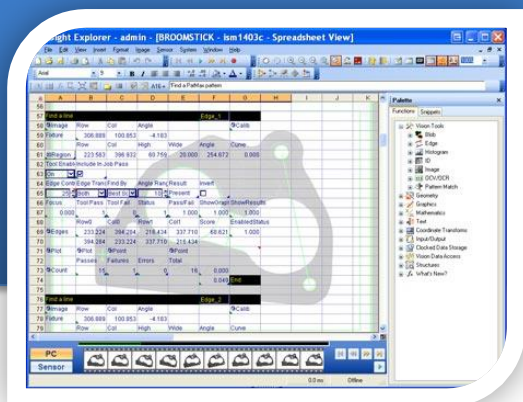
ight Explorer - admin - [BROOMSTICK - ism1403c - Spreadsheet View]

File Edit View Insert Format Image Sensor System Window Help

Arial 9 B I U

A16 Find a PatMax pattern

| | A | B | C | D | E | F | G | H | I | J | K |
|---|---|---|---|---|---|---|---|---|---|---|---|
| 57 | Find a line | | | | | Edge_1 | | | | | |
| 58 | Image | Row | Col | Angle | | | Calib | | | | |
| 59 | Fixture | 306.889 | 100.853 | 4.183 | | | | | | | |
| 60 | | Row | Col | High | Wide | Angle | Curve | | | | |
| 61 | Region | 223.583 | 396.932 | 60.759 | 20.000 | 254.672 | 0.000 | | | | |
| 62 | Tool Enabl | Include in Job Pass | | | | | | | | | |
| 63 | On | | | | | | | | | | |
| 64 | Edge Contr | Edge Trans | Find By | Angle Rang | Result | Invert | | | | | |
| 65 | 20 | Both | Best Sc | 15 | Present | | | | | | |
| 66 | Focus | Tool Pass | Tool Fail | Status | Pass/Fail | ShowGraph | ShowResults | | | | |
| 67 | 0.000 | | | 1.000 | 1.000 | 1.000 | | | | | |
| 68 | | Row0 | Col0 | Row1 | Col1 | Score | EnabledStatus | | | | |
| 69 | Edges | 233.224 | 394.254 | 218.434 | 337.710 | 60.621 | 1.000 | | | | |
| 70 | | 394.254 | 233.224 | 337.710 | 218.434 | | | | | | |
| 71 | Plot | Plot | Point | | Point | | | | | | |
| 72 | | Passes | Failures | Errors | Total | | | | | | |
| 73 | Count | 15 | 1 | 0 | 16 | 0.000 | | | | | |
| 74 | | | | | | 0.047 | End | | | | |
| 75 | | | | | | | | | | | |
| 76 | Find a line | | | | | Edge_2 | | | | | |
| 77 | Image | Row | Col | Angle | | | Calib | | | | |
| 78 | Fixture | 306.889 | 100.853 | 4.183 | | | | | | | |
| 79 | | Row | Col | High | Wide | Angle | Curve | | | | |

Palette
Functions Snippets
Vision Tools
Blob
Edge
Histogram
ID
Image
OCV/OCR
Pattern Match
Geometry
Graphics
Mathematics
Text
Coordinate Transforms
Input/Output
Clocked Data Storage
Vision Data Access
Structures
What's New?

PC
Sensor
0.0 ms
Offline